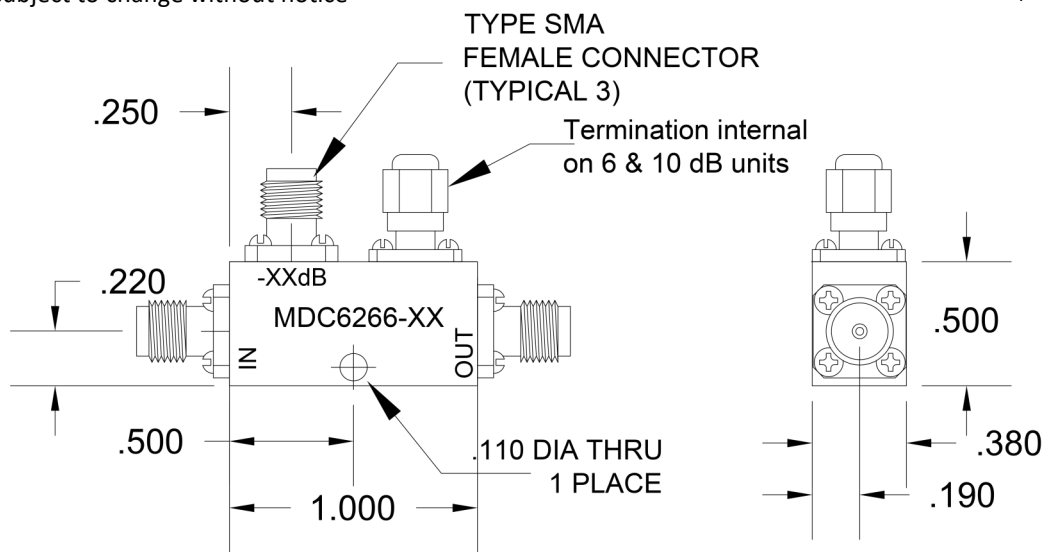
Subject to change without notice

TYPE SMA
FEMALE CONNECTOR
(TYPICAL 3)

.250

Termination internal
on 6 & 10 dB units

.220

-XXdB

MDC6266-XX

IN

OUT

.500

.500

.110 DIA THRU
1 PLACE

1.000

.380

.190